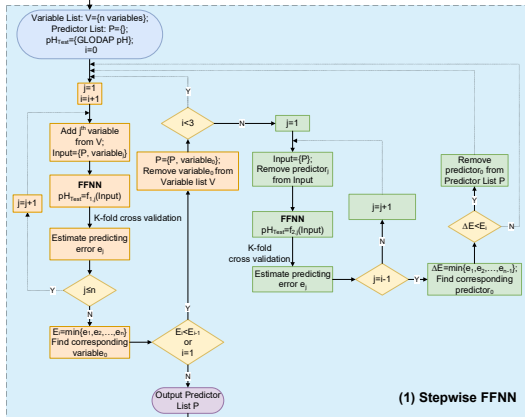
Variable List: V={n variables};
Predictor List: P={};
pH$_{Test}$={GLODAP pH};
i=0

j=1
i=i+1

Add j$^{th}$ variable from V;
Input={P, variable$_j$}

FFNN
pH$_{Test}$=f$_{1,j}$(Input)

K-fold cross validation

Estimate predicting error e$_j$

j=j+1

Y

j≤n

N

E$_i$=min{e$_1$,e$_2$,…,e$_n$};
Find corresponding variable$_0$

Y

i<3

N

P={P, variable$_0$};
Remove variable$_0$ from Variable list V

Y

E$_i$<E$_{i-1}$
or
i=1

N

Output Predictor List P

j=1

Input={P};
Remove predictor$_j$ from Input

FFNN
pH$_{Test}$=f$_{2,j}$(Input)

K-fold cross validation

Estimate predicting error e$_j$

j=j+1

N

j=i-1

Y

ΔE=min{e$_1$,e$_2$,…,e$_{i-1}$};
Find corresponding predictor$_0$

ΔE<E$_i$

N

Y

Remove predictor$_0$ from Predictor List P

(1) Stepwise FFNN